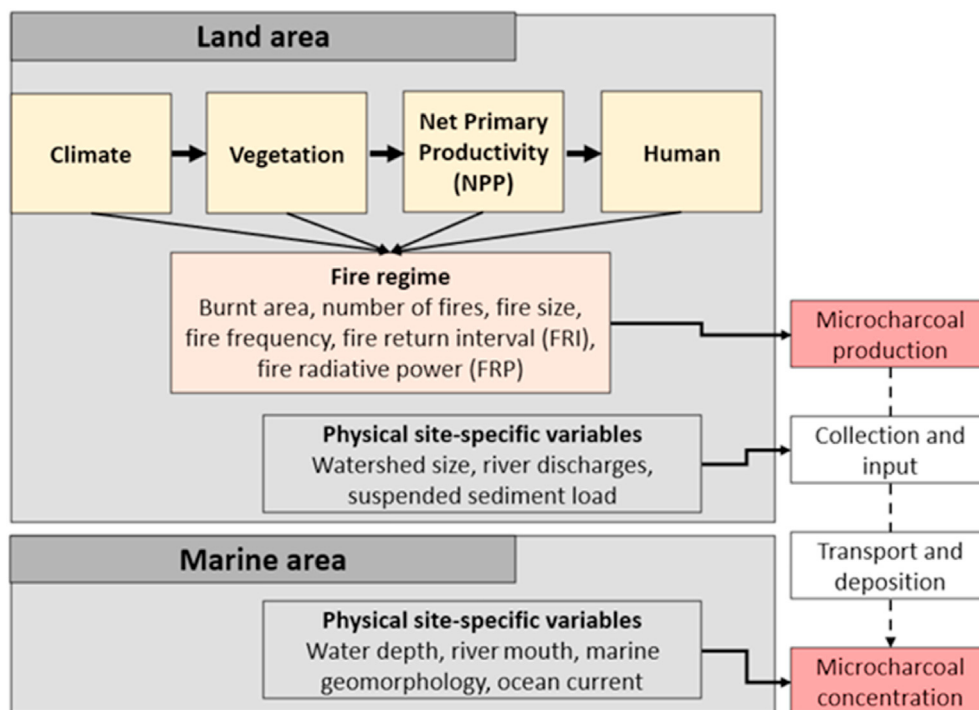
Land area

Climate

Vegetation

Net Primary Productivity (NPP)

Human

Fire regime
Burnt area, number of fires, fire size, fire frequency, fire return interval (FRI), fire radiative power (FRP)

Microcharcoal production

Physical site-specific variables
Watershed size, river discharges, suspended sediment load

Collection and input

Marine area

Transport and deposition

Physical site-specific variables
Water depth, river mouth, marine geomorphology, ocean current

Microcharcoal concentration